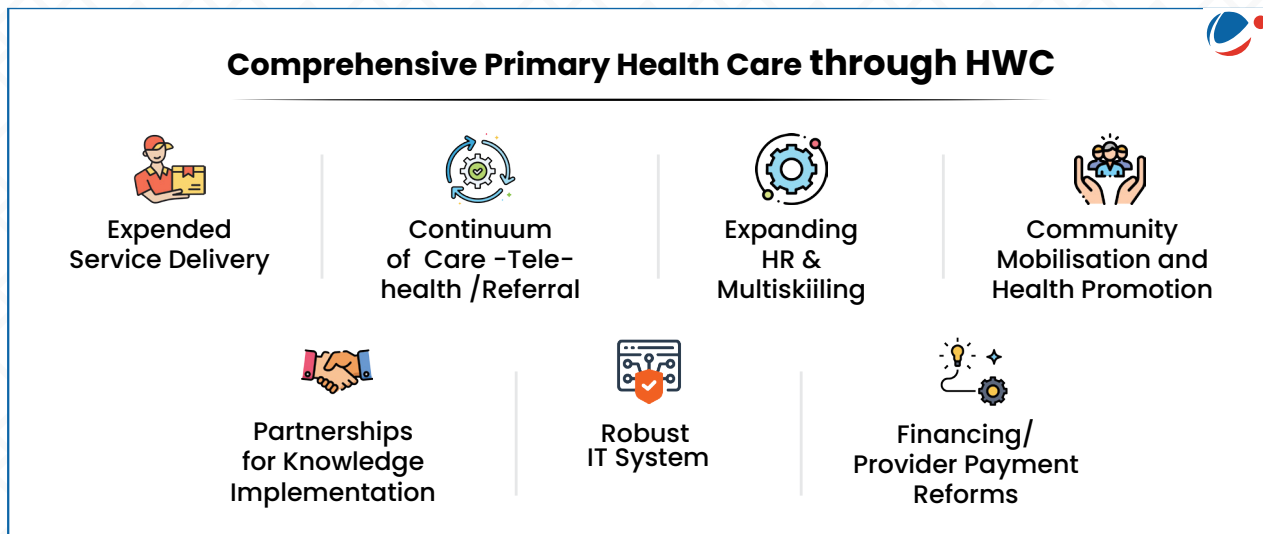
Comprehensive Primary Health Care through HWC

Expended Service Delivery

Continuum of Care -Telehealth /Referral

Expanding HR & Multiskiiling

Community Mobilisation and Health Promotion

Partnerships for Knowledge Implementation

Robust IT System

Financing/ Provider Payment Reforms